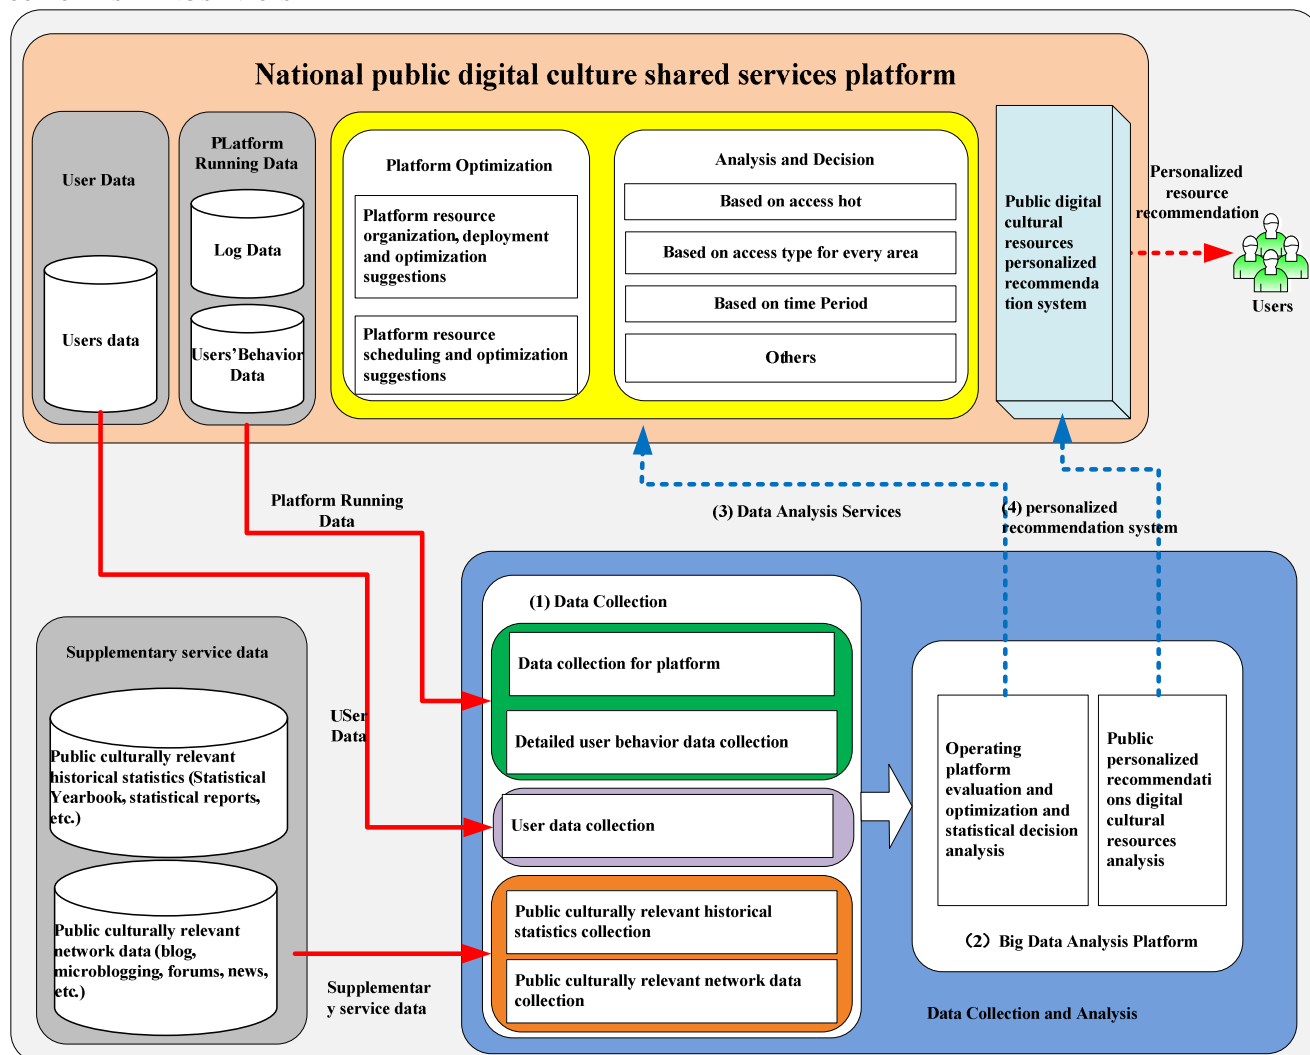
National public digital culture shared services platform

User Data

Users data

PLatform Running Data

Log Data

Users'Behavior Data

Platform Optimization

Platform resource organization, deployment and optimization suggestions

Platform resource scheduling and optimization suggestions

Analysis and Decision

Based on access hot

Based on access type for every area

Based on time Period

Others

Public digital cultural resources personalized recommendation system

Personalized resource recommendation

Users

Platform Running Data

(3) Data Analysis Services

(4) personalized recommendation system

Supplementary service data

Public culturally relevant historical statistics (Statistical Yearbook, statistical reports, etc.)

Public culturally relevant network data (blog, microblogging, forums, news, etc.)

USer Data

Supplementary service data

(1) Data Collection

Data collection for platform

Detailed user behavior data collection

User data collection

Public culturally relevant historical statistics collection

Public culturally relevant network data collection

Operating platform evaluation and optimization and statistical decision analysis

Public personalized recommendations digital cultural resources analysis

(2) Big Data Analysis Platform

Data Collection and Analysis